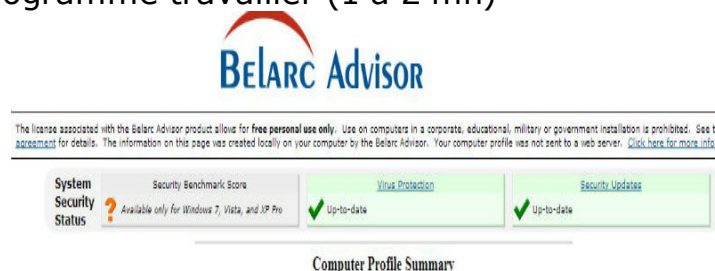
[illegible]ogramme travailler (1 à 2 mn)

BELARC ADVISOR

The license associated with the Belarc Advisor product allows for free personal use only. Use on computers in a corporate, educational, military or government installation is prohibited. See t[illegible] agreement for details. The information on this page was created locally on your computer by the Belarc Advisor. Your computer profile was not sent to a web server. Click here for more info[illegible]

| System Security Status | Security Benchmark Score ? Available only for Windows 7, Vista, and XP Pro | Virus Protection Up-to-date | Security Updates Up-to-date |
|---|---|---|---|

Computer Profile Summary